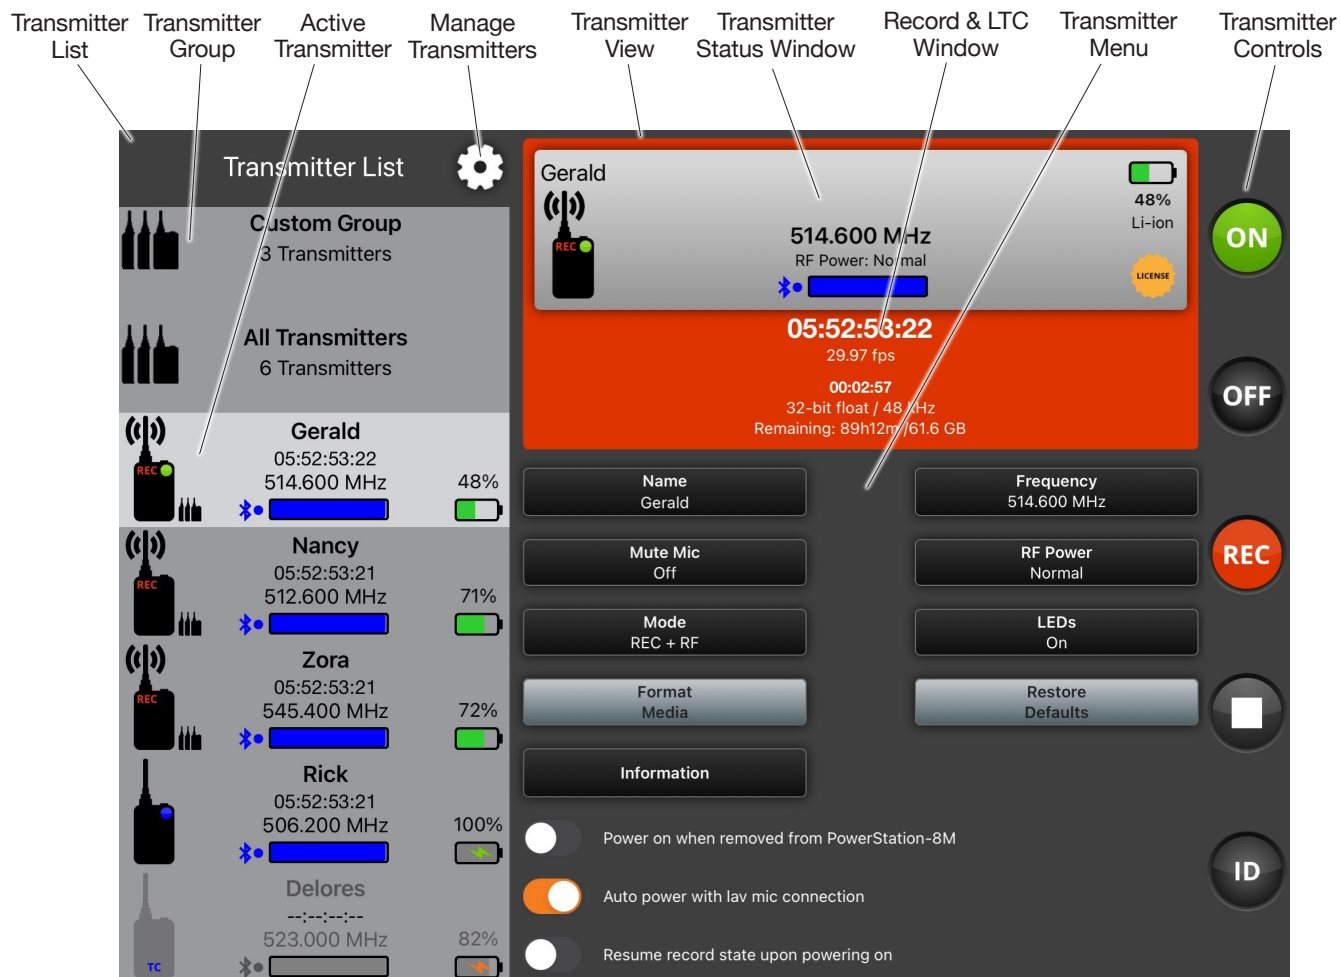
Transmitter List

Transmitter Group

Active Transmitter

Manage Transmitters

Transmitter View

Transmitter Status Window

Record & LTC Window

Transmitter Menu

Transmitter Controls

Transmitter List

Custom Group
3 Transmitters

All Transmitters
6 Transmitters

REC
Gerald
05:52:53:22
514.600 MHz
48%

REC
Nancy
05:52:53:21
512.600 MHz
71%

REC
Zora
05:52:53:21
545.400 MHz
72%

Rick
05:52:53:21
506.200 MHz
100%

Delores
--:--:--:--
523.000 MHz
82%
TC

Gerald
REC
48%
Li-ion
514.600 MHz
RF Power: Normal
LICENSE

05:52:53:22
29.97 fps
00:02:57
32-bit float / 48 kHz
Remaining: 89h12m / 61.6 GB

Name
Gerald

Frequency
514.600 MHz

Mute Mic
Off

RF Power
Normal

Mode
REC + RF

LEDs
On

Format
Media

Restore
Defaults

Information

Power on when removed from PowerStation-8M

Auto power with lav mic connection

Resume record state upon powering on

ON

OFF

REC

ID